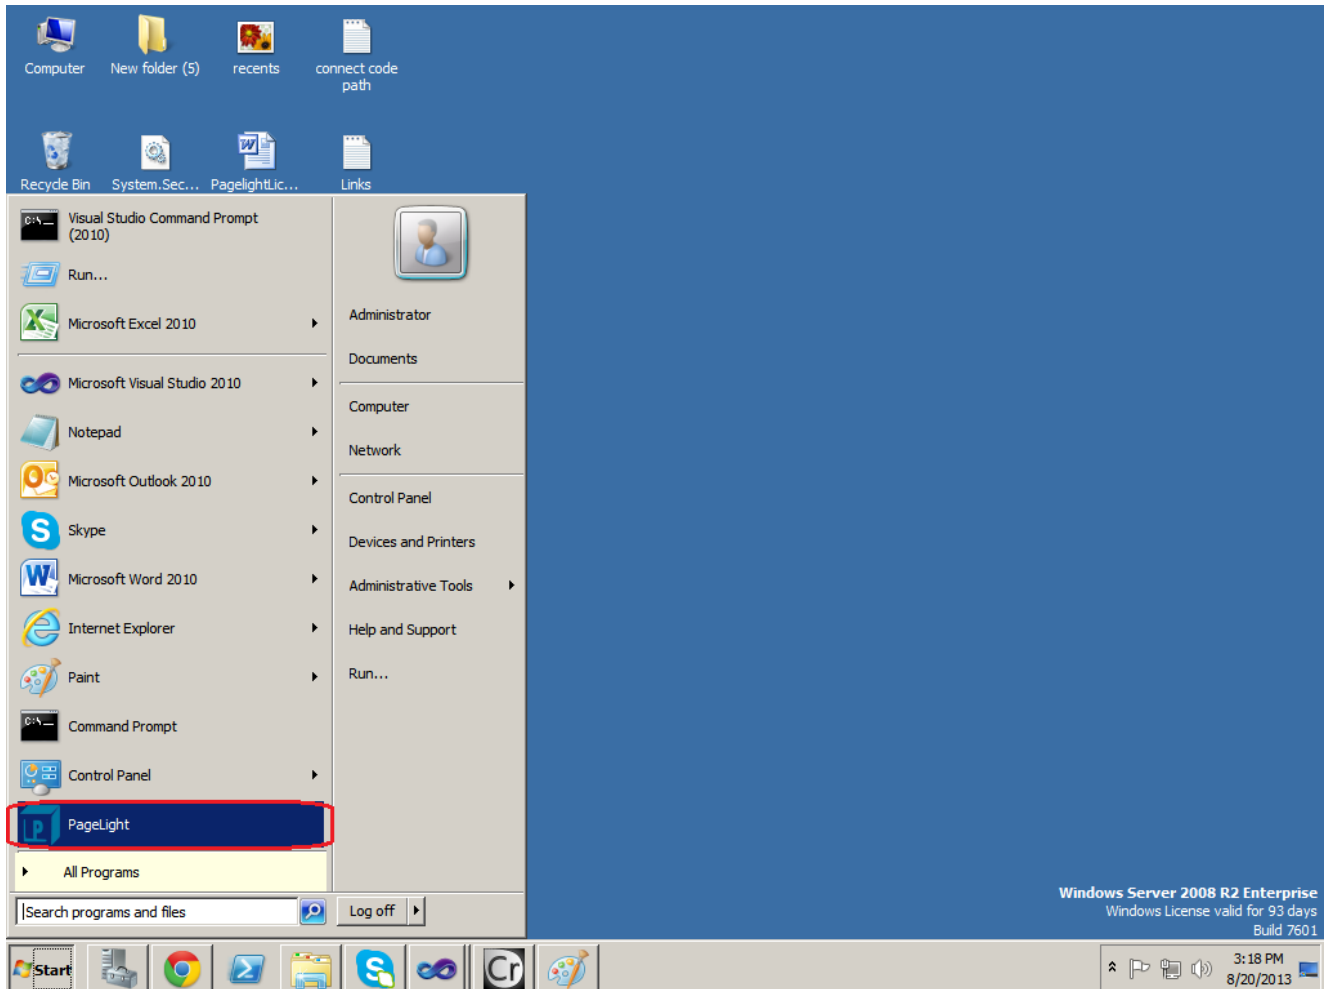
Computer
New folder (5)
recents
connect code path
Recycle Bin
System.Sec...
PagelightLic...
Links

Visual Studio Command Prompt (2010)
Run...
Microsoft Excel 2010
Microsoft Visual Studio 2010
Notepad
Microsoft Outlook 2010
Skype
Microsoft Word 2010
Internet Explorer
Paint
Command Prompt
Control Panel
PageLight
All Programs
Search programs and files

Administrator
Documents
Computer
Network
Control Panel
Devices and Printers
Administrative Tools
Help and Support
Run...
Log off

Windows Server 2008 R2 Enterprise
Windows License valid for 93 days
Build 7601

Start
3:18 PM
8/20/2013